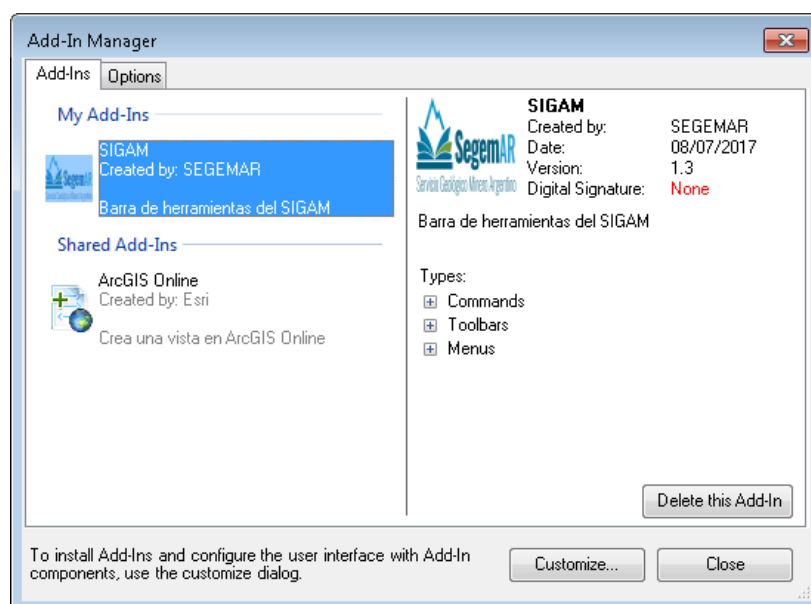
Add-In Manager

Add-Ins | Options

My Add-Ins

SegemAR

SIGAM
Created by: SEGEMAR

Barra de herramientas del SIGAM

Shared Add-Ins

ArcGIS Online
Created by: Esri

Crea una vista en ArcGIS Online

SegemAR
Servicio Geológico Minero Argentino

SIGAM
Created by: SEGEMAR
Date: 08/07/2017
Version: 1.3
Digital Signature: None

Barra de herramientas del SIGAM

Types:
Commands
Toolbars
Menus

Delete this Add-In

To install Add-Ins and configure the user interface with Add-In components, use the customize dialog.

Customize...

Close